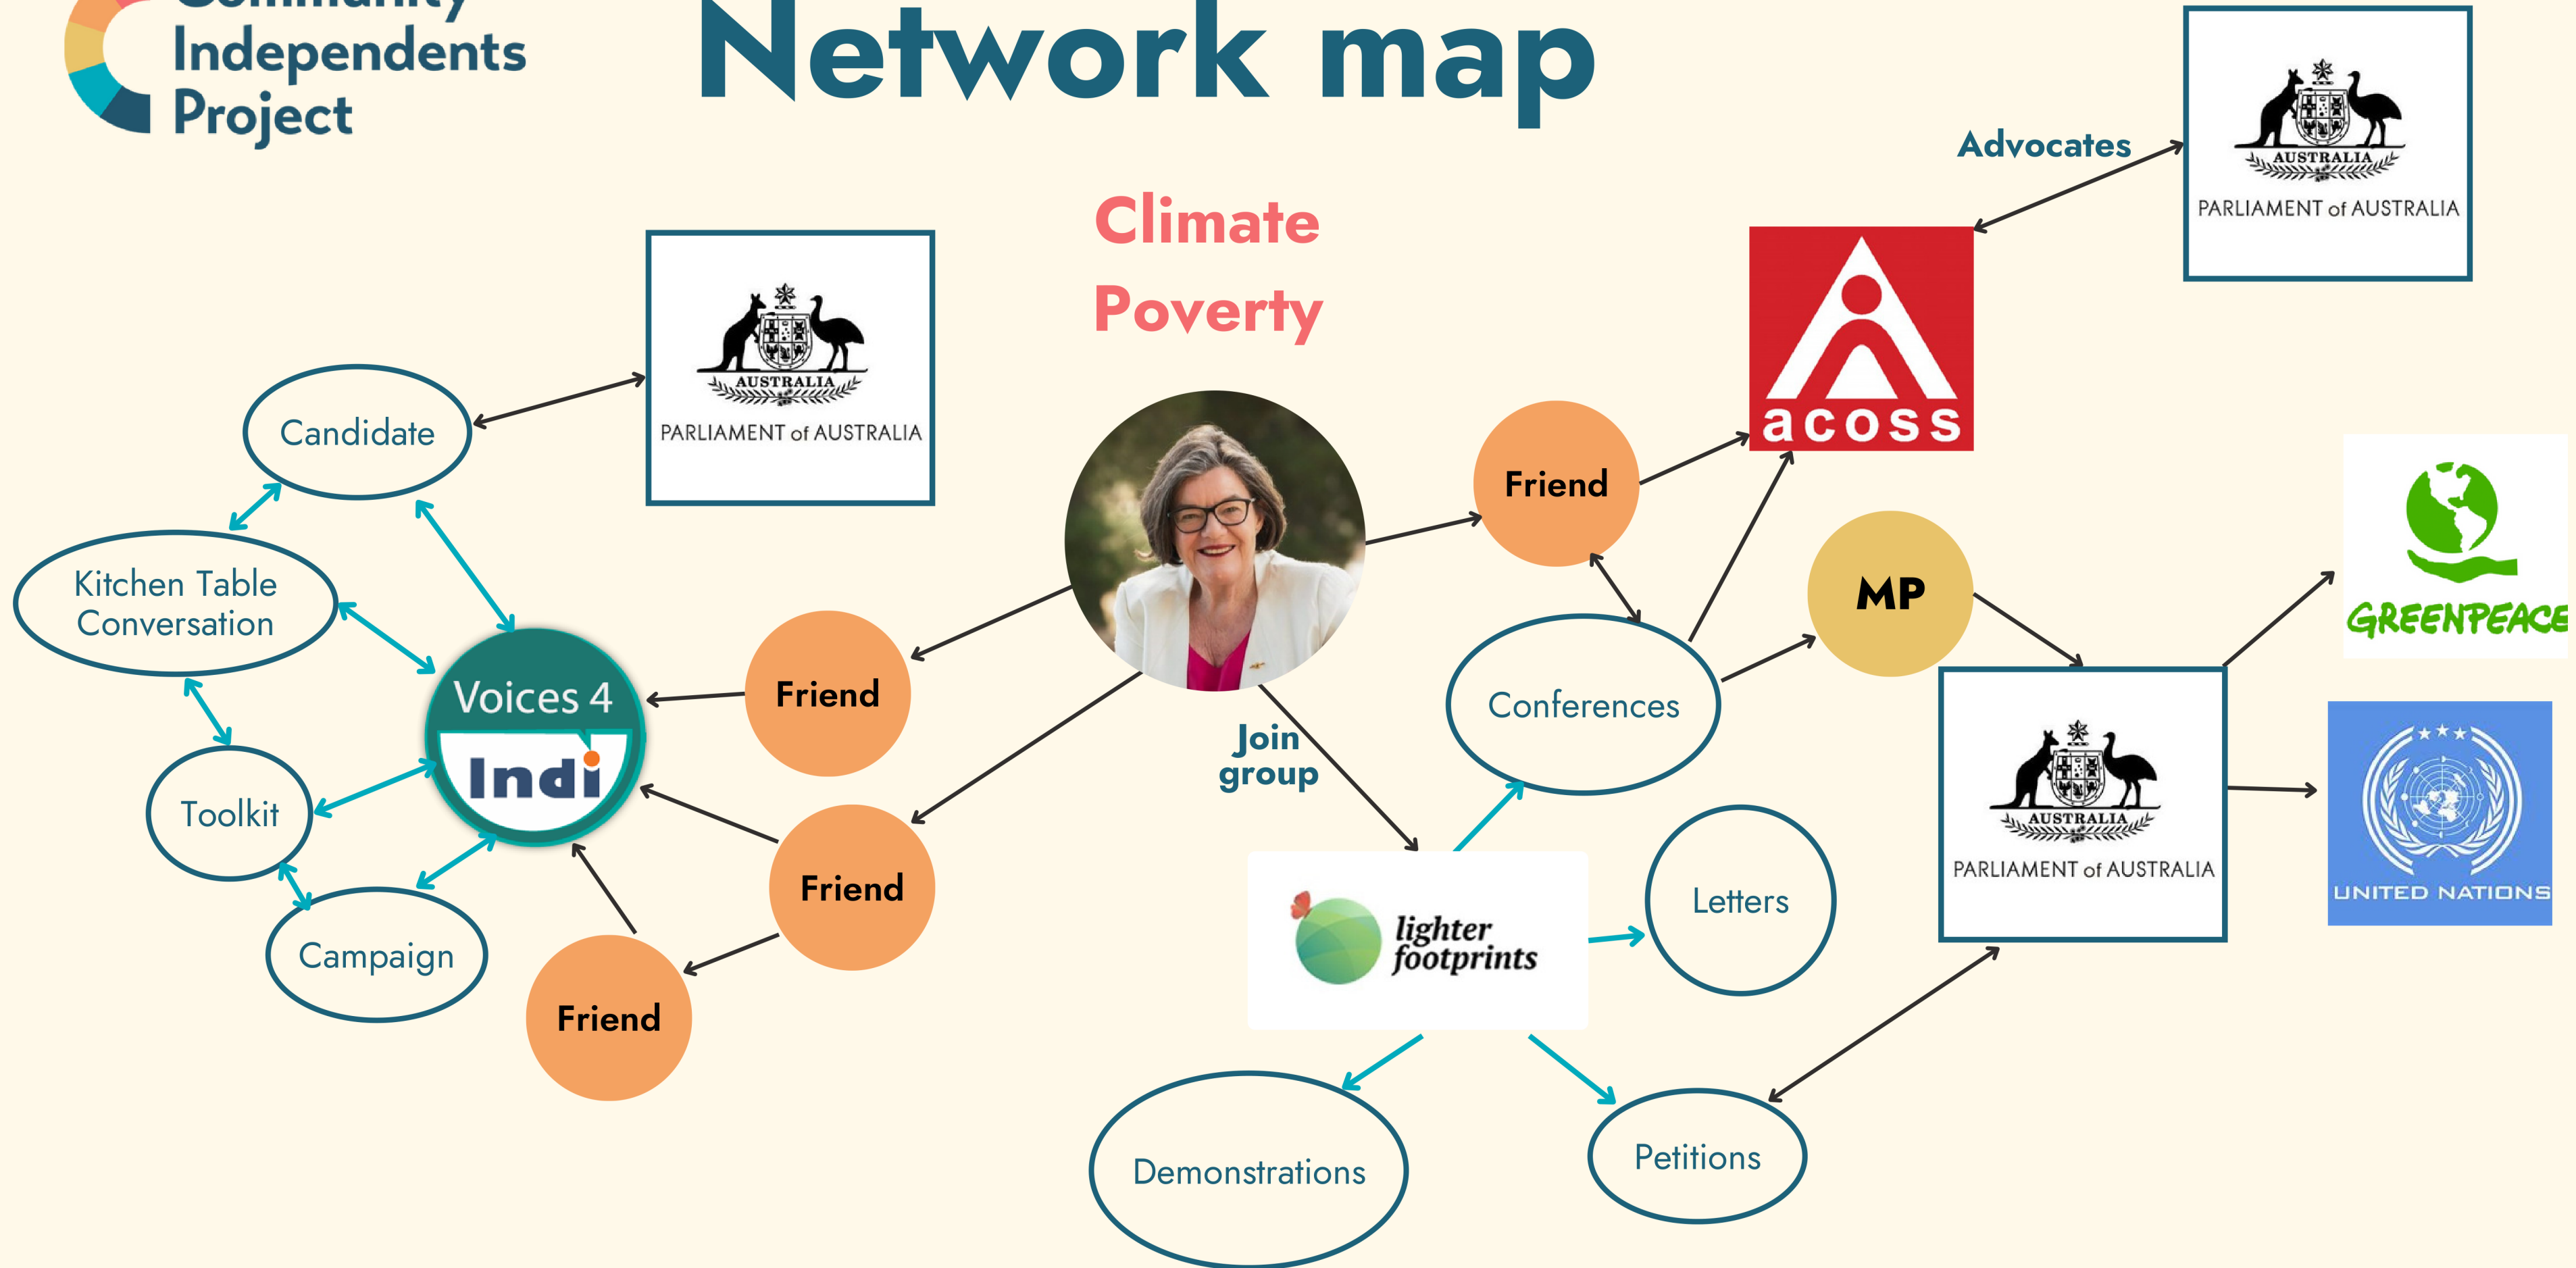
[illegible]
Independents
Project

Network map

Climate
Poverty

Advocates

AUSTRALIA
PARLIAMENT of AUSTRALIA

AUSTRALIA
PARLIAMENT of AUSTRALIA

acoss

Candidate

Kitchen Table Conversation

Voices 4 Indi

Toolkit

Campaign

Friend

Friend

Friend

Friend

MP

GREENPEACE

Conferences

Join group

lighter footprints

Letters

AUSTRALIA
PARLIAMENT of AUSTRALIA

UNITED NATIONS

Demonstrations

Petitions